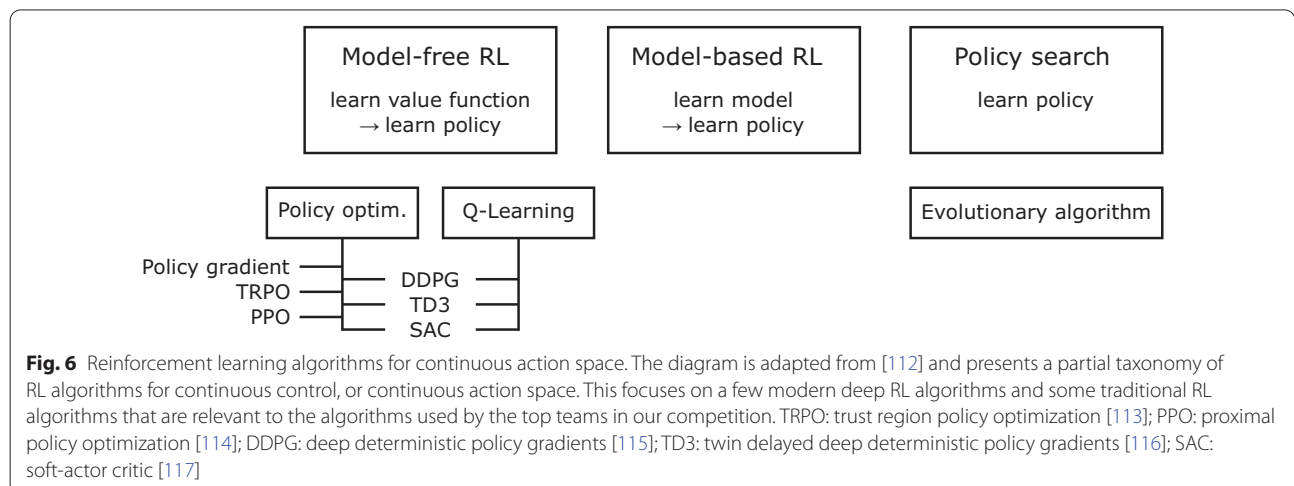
Model-free RL

learn value function
→ learn policy

Model-based RL

learn model
→ learn policy

Policy search

learn policy

Policy optim.

Q-Learning

Evolutionary algorithm

Policy gradient

TRPO

PPO

DDPG

TD3

SAC

**Fig. 6** Reinforcement learning algorithms for continuous action space. The diagram is adapted from [112] and presents a partial taxonomy of RL algorithms for continuous control, or continuous action space. This focuses on a few modern deep RL algorithms and some traditional RL algorithms that are relevant to the algorithms used by the top teams in our competition. TRPO: trust region policy optimization [113]; PPO: proximal policy optimization [114]; DDPG: deep deterministic policy gradients [115]; TD3: twin delayed deep deterministic policy gradients [116]; SAC: soft-actor critic [117]